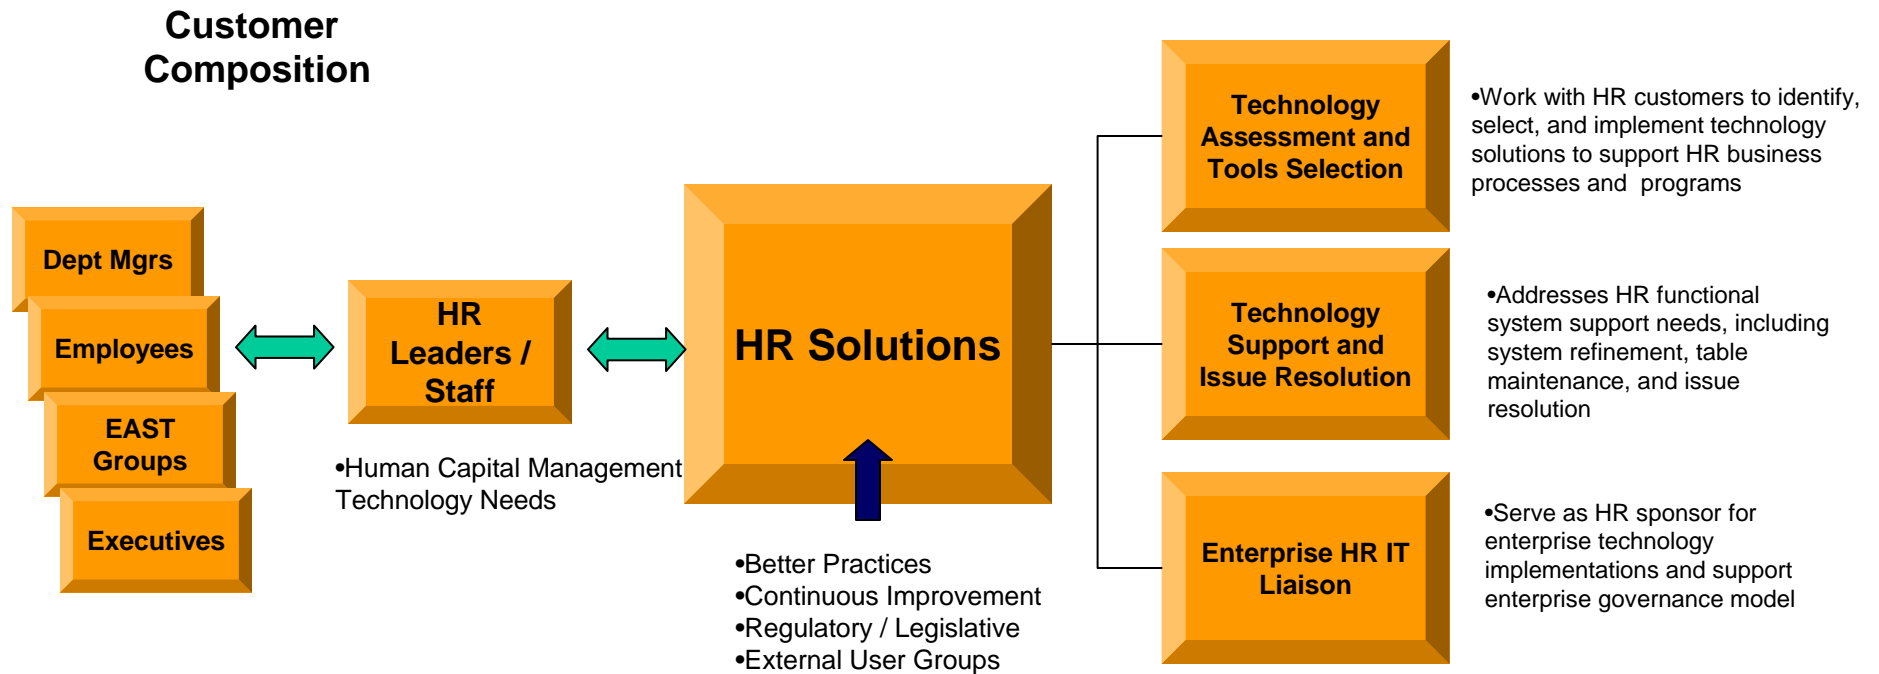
Customer Composition

Dept Mgrs

Employees

EAST Groups

Executives

HR Leaders / Staff

•Human Capital Management Technology Needs

HR Solutions

•Better Practices
•Continuous Improvement
•Regulatory / Legislative
•External User Groups

Technology Assessment and Tools Selection

•Work with HR customers to identify, select, and implement technology solutions to support HR business processes and programs

Technology Support and Issue Resolution

•Addresses HR functional system support needs, including system refinement, table maintenance, and issue resolution

Enterprise HR IT Liaison

•Serve as HR sponsor for enterprise technology implementations and support enterprise governance model